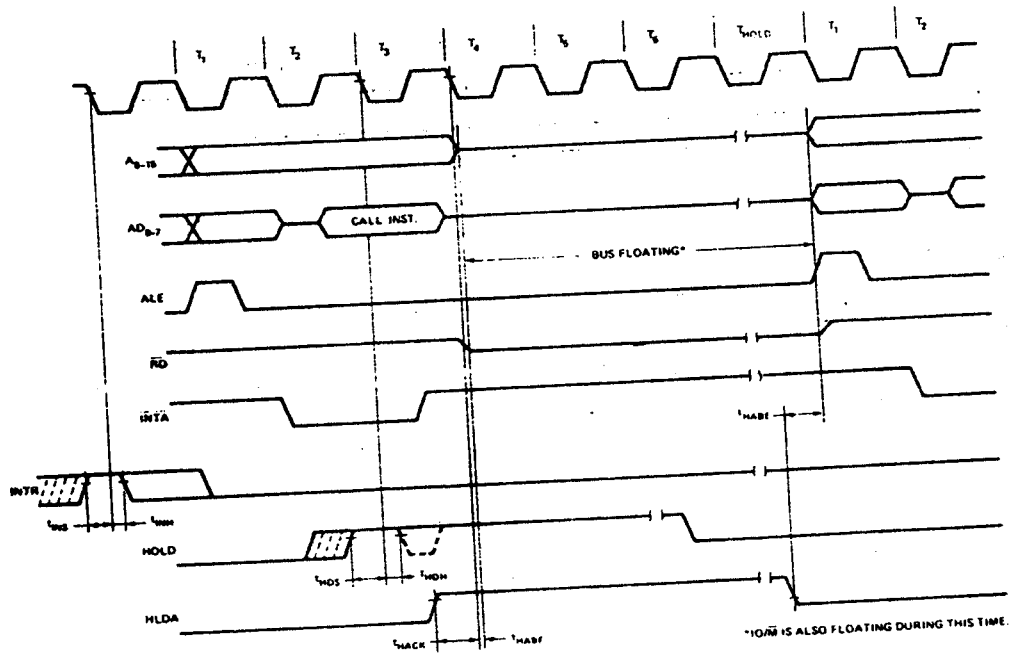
$T_1$ $T_2$ $T_3$ $T_4$ $T_5$ $T_6$ $T_{HOLD}$ $T_1$ $T_2$

$A_{8-15}$

$AD_{0-7}$

CALL INST.

BUS FLOATING*

ALE

$\overline{RD}$

$\overline{INTA}$

$t_{HABE}$

INTR

$t_{INS}$ $t_{INH}$

HOLD

$t_{HDS}$ $t_{HDH}$

HLDA

$t_{HACK}$ $t_{HABF}$

*IO/$\overline{M}$ IS ALSO FLOATING DURING THIS TIME.